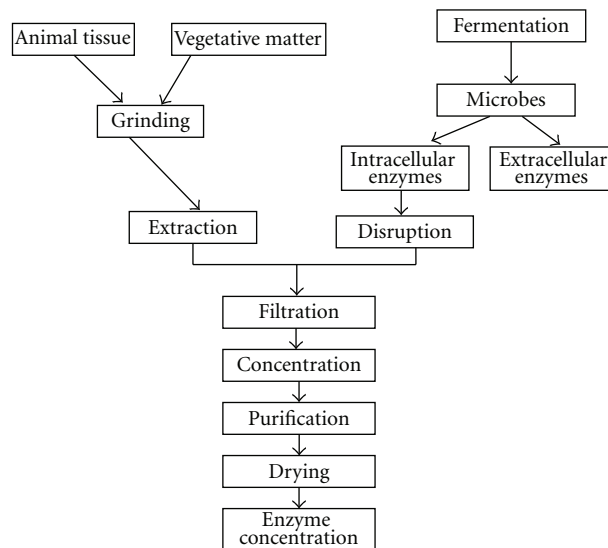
Animal tissue

Vegetative matter

Fermentation

Microbes

Grinding

Intracellular enzymes

Extracellular enzymes

Extraction

Disruption

Filtration

Concentration

Purification

Drying

Enzyme concentration